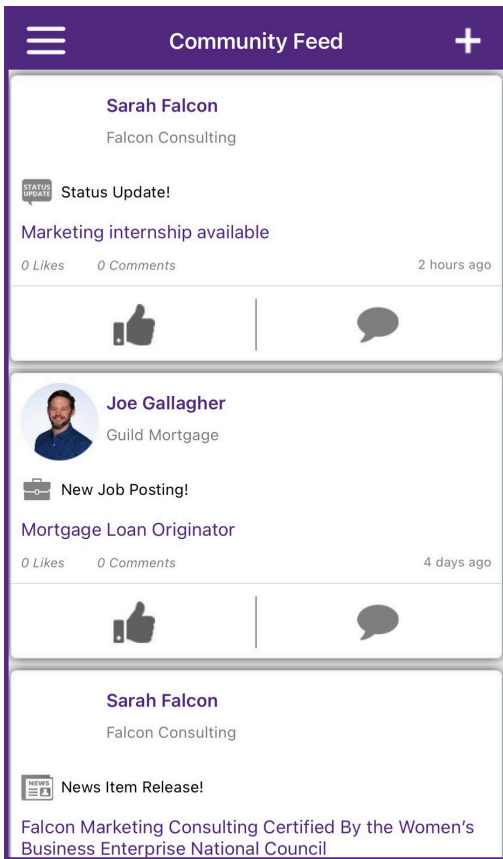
Community Feed

Sarah Falcon
Falcon Consulting

STATUS UPDATE Status Update!

Marketing internship available

0 Likes 0 Comments 2 hours ago

Joe Gallagher
Guild Mortgage

New Job Posting!

Mortgage Loan Originator

0 Likes 0 Comments 4 days ago

Sarah Falcon
Falcon Consulting

NEWS News Item Release!

Falcon Marketing Consulting Certified By the Women's Business Enterprise National Council